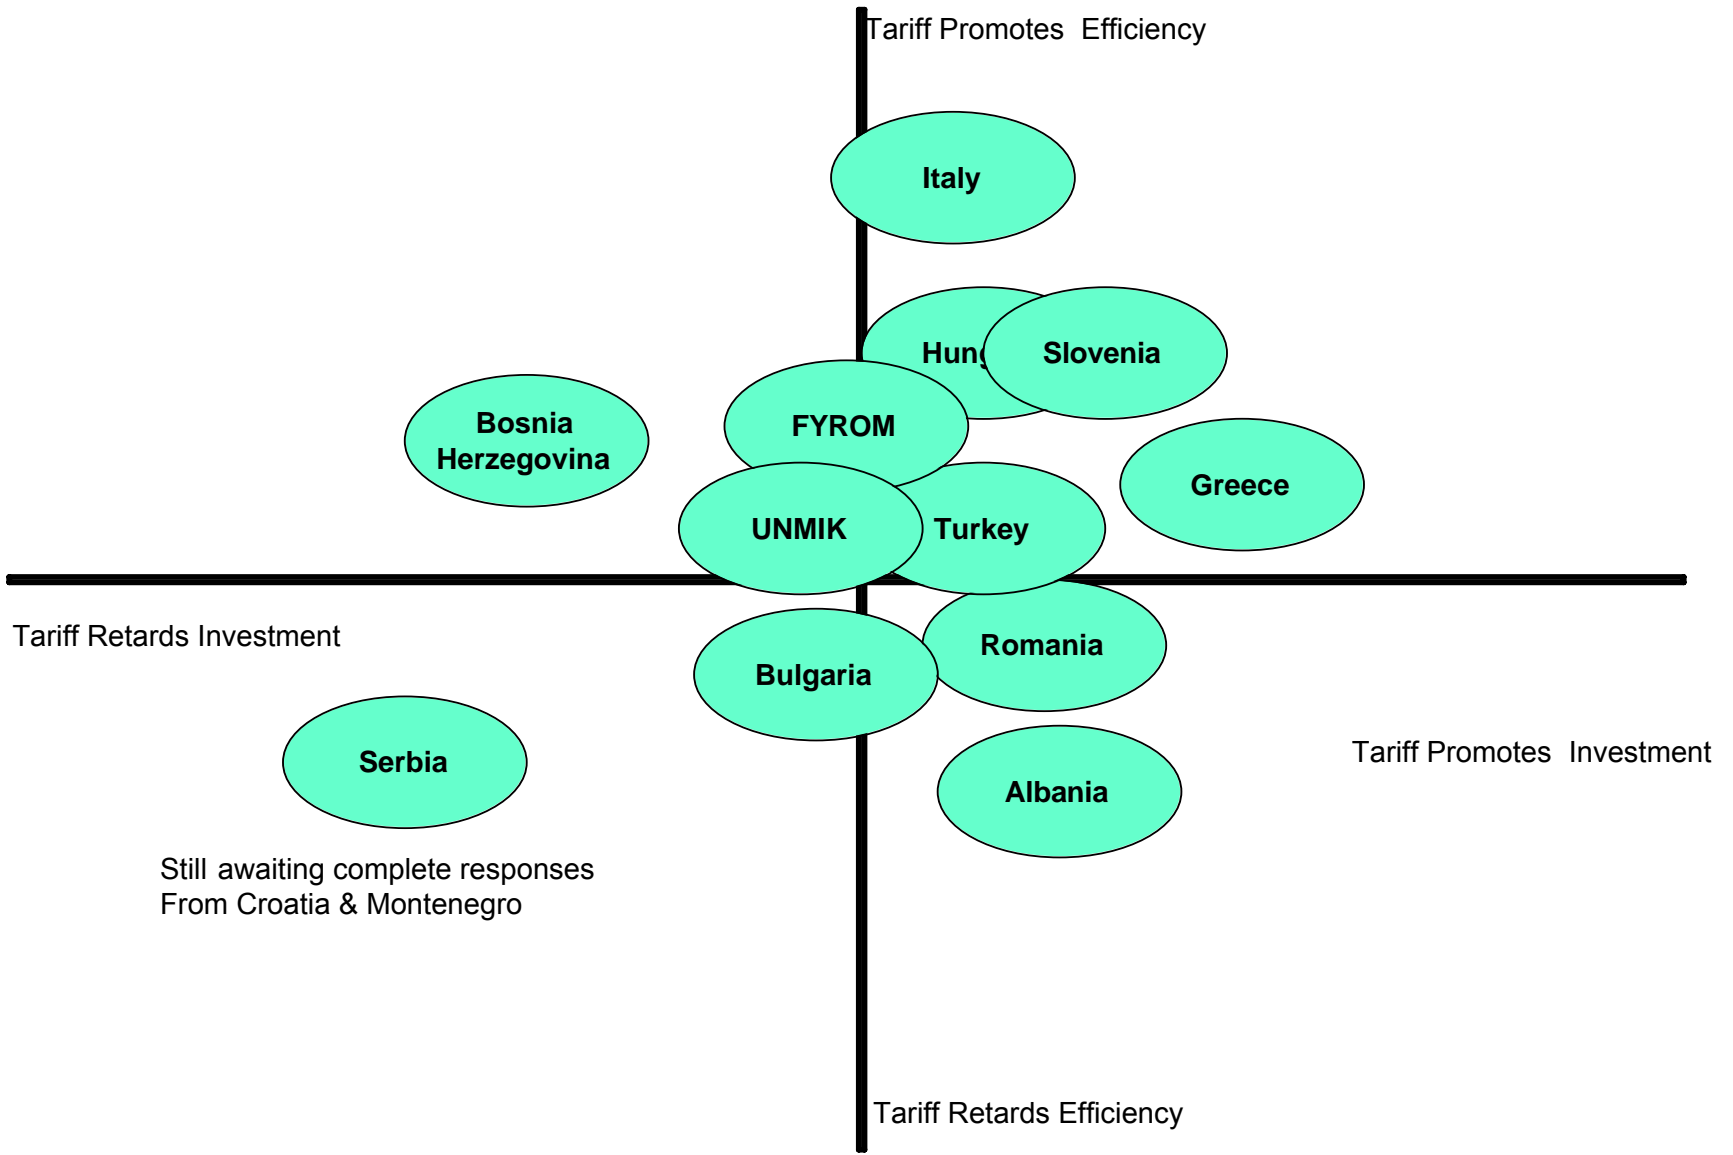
Tariff Promotes Efficiency

Italy

Hung

Slovenia

Bosnia Herzegovina

FYROM

Greece

UNMIK

Turkey

Tariff Retards Investment

Romania

Bulgaria

Serbia

Tariff Promotes Investment

Albania

Still awaiting complete responses
From Croatia & Montenegro

Tariff Retards Efficiency